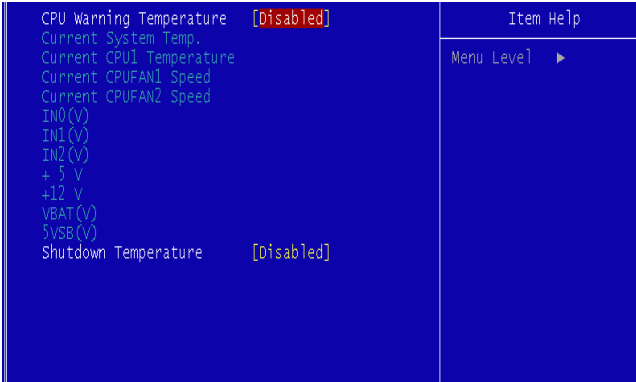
CPU Warning Temperature [Disabled]
Current System Temp.
Current CPU1 Temperature
Current CPUFAN1 Speed
Current CPUFAN2 Speed
IN0(V)
IN1(V)
IN2(V)
+ 5 V
+12 V
VBAT(V)
5VSB(V)
Shutdown Temperature [Disabled]

Item Help

Menu Level ►